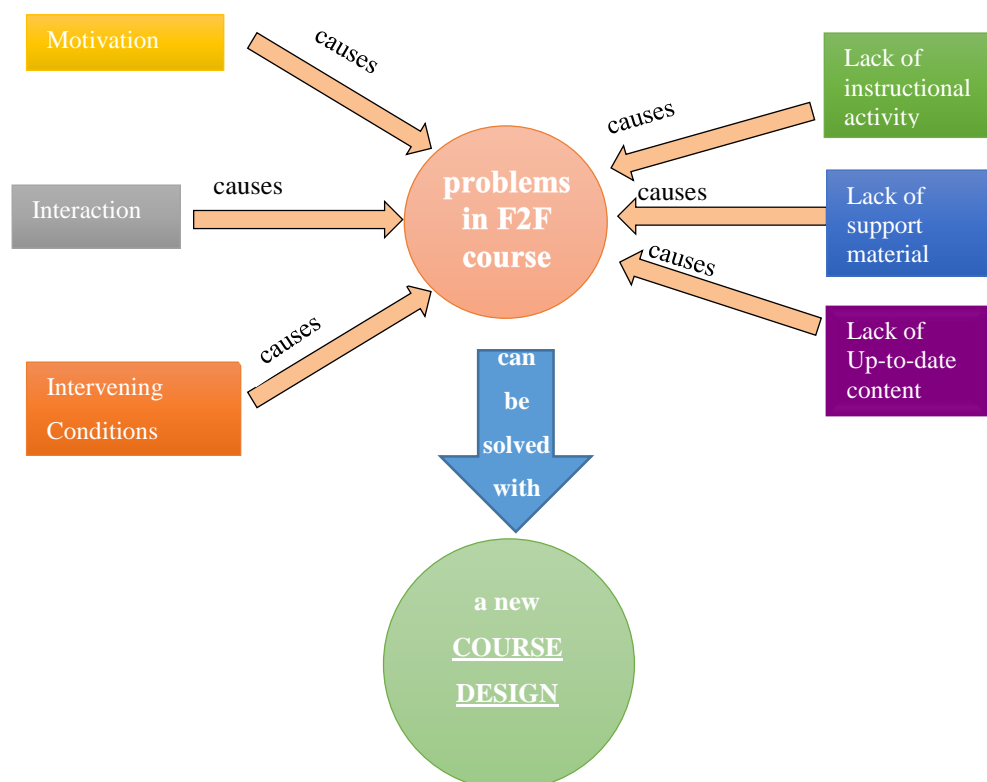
Motivation

causes

Lack of instructional activity

causes

Interaction

causes

problems in F2F course

causes

Lack of support material

causes

causes

Lack of Up-to-date content

Intervening Conditions

can be solved with

a new COURSE DESIGN